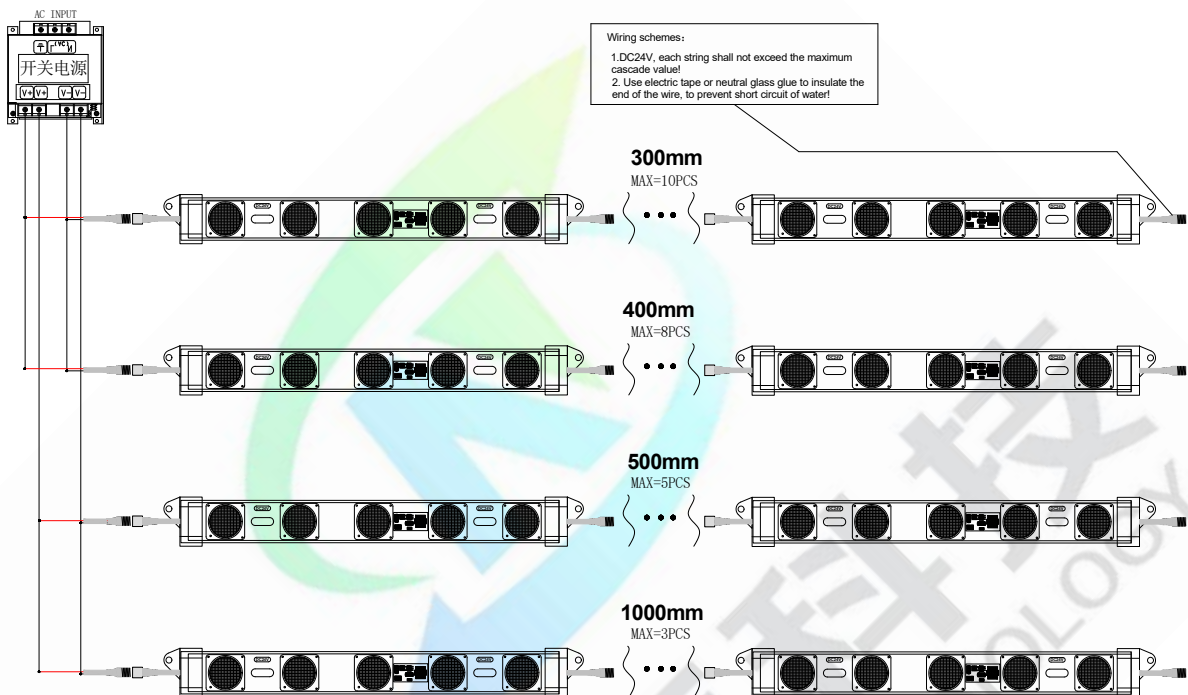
AC INPUT

开关电源

V+ V+ V- V-

Wiring schemes：

1.DC24V, each string shall not exceed the maximum cascade value!
2. Use electric tape or neutral glass glue to insulate the end of the wire, to prevent short circuit of water!

300mm
MAX=10PCS

400mm
MAX=8PCS

500mm
MAX=5PCS

1000mm
MAX=3PCS

科技

OLOGY